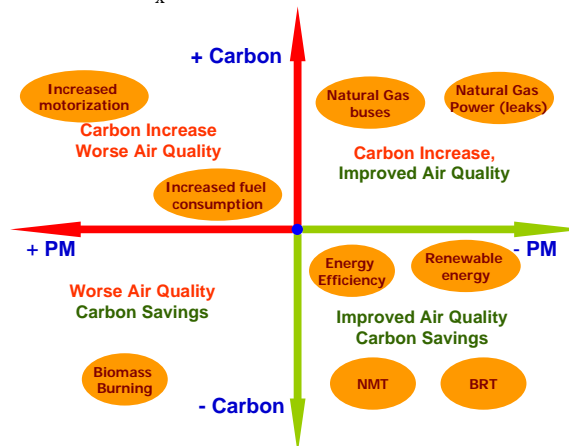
x

+ Carbon

Increased motorization

Carbon Increase
Worse Air Quality

Natural Gas buses

Natural Gas Power (leaks)

Carbon Increase,
Improved Air Quality

Increased fuel consumption

+ PM

- PM

Energy Efficiency

Renewable energy

Worse Air Quality
Carbon Savings

Improved Air Quality
Carbon Savings

Biomass Burning

NMT

BRT

- Carbon